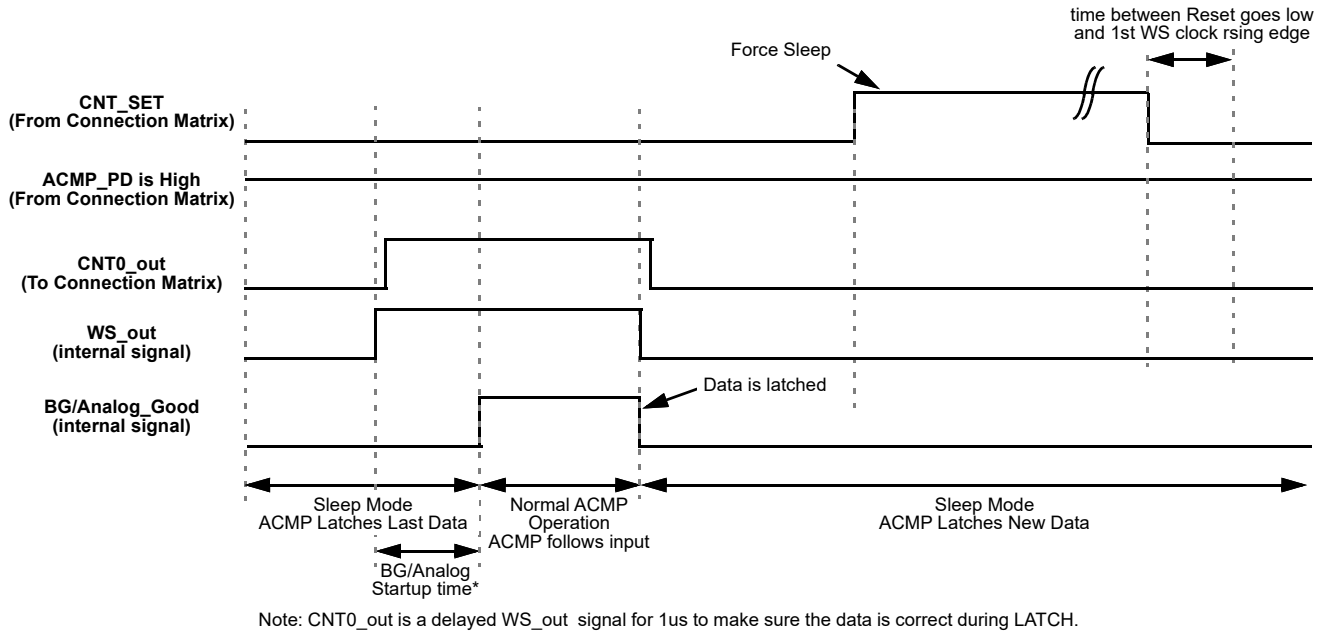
time between Reset goes low and 1st WS clock rsing edge

Force Sleep

CNT_SET
(From Connection Matrix)

ACMP_PD is High
(From Connection Matrix)

CNT0_out
(To Connection Matrix)

WS_out
(internal signal)

Data is latched

BG/Analog_Good
(internal signal)

Sleep Mode
ACMP Latches Last Data

Normal ACMP Operation
ACMP follows input

Sleep Mode
ACMP Latches New Data

BG/Analog Startup time*

Note: CNT0_out is a delayed WS_out signal for 1us to make sure the data is correct during LATCH.